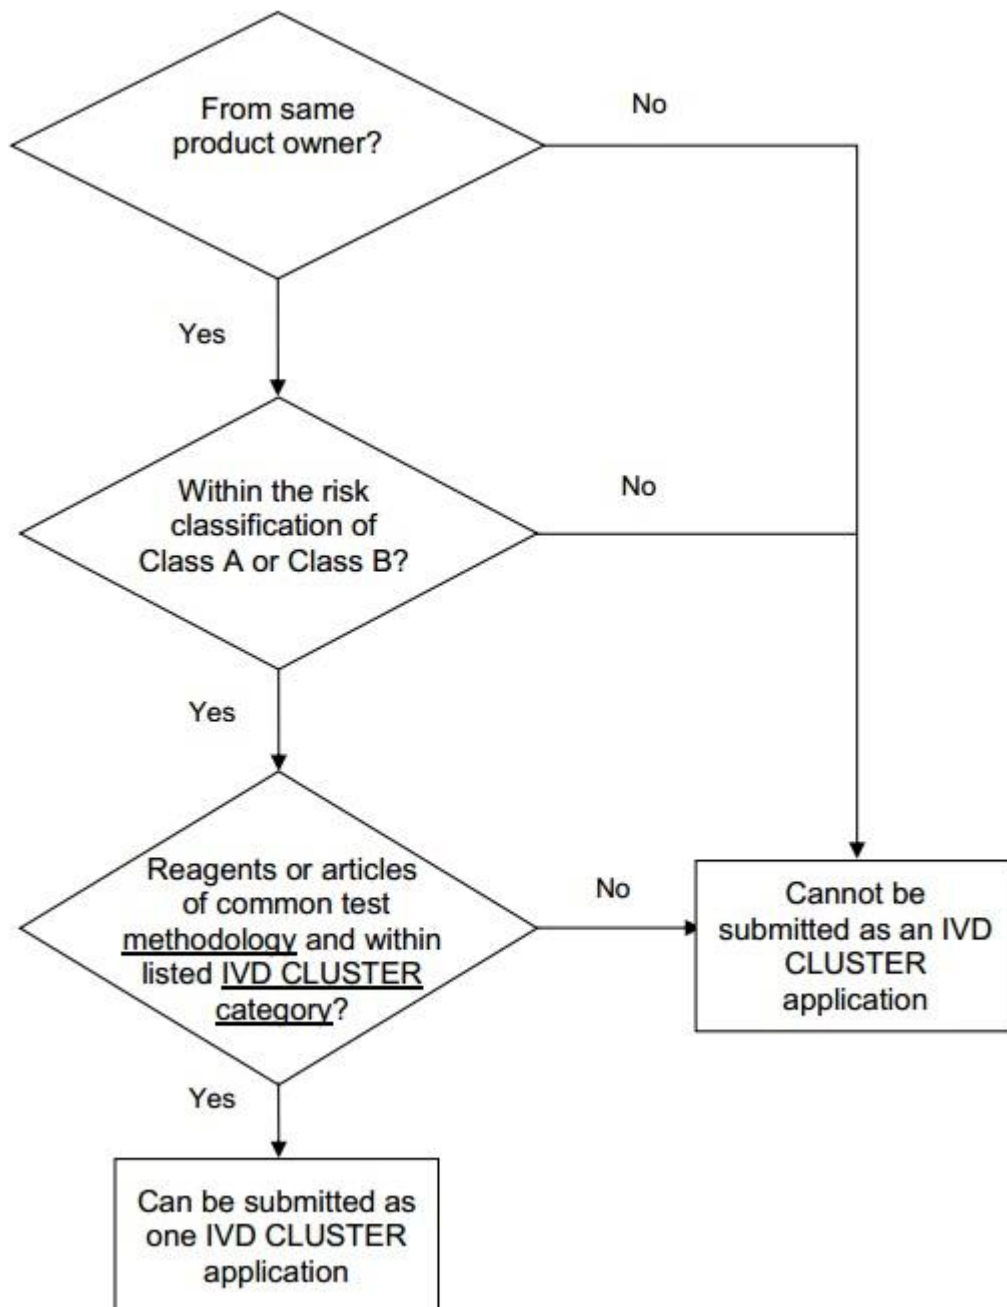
From same product owner?

No

Yes

Within the risk classification of Class A or Class B?

No

Yes

Reagents or articles of common test methodology and within listed IVD CLUSTER category?

No

Cannot be submitted as an IVD CLUSTER application

Yes

Can be submitted as one IVD CLUSTER application